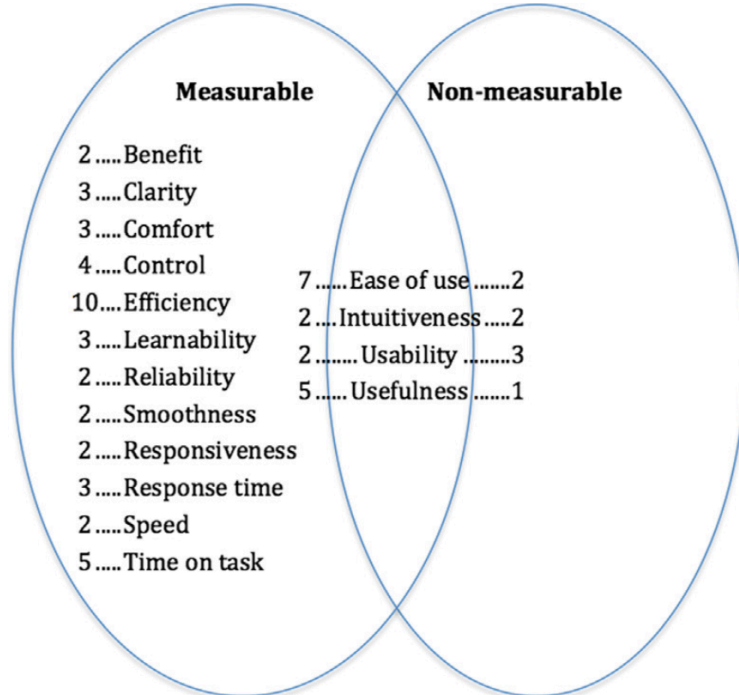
Measurable

Non-measurable

2.....Benefit
3.....Clarity
3.....Comfort
4.....Control
10....Efficiency
3.....Learnability
2.....Reliability
2.....Smoothness
2.....Responsiveness
3.....Response time
2.....Speed
5.....Time on task

7......Ease of use.......2
2....Intuitiveness.....2
2........Usability.........3
5......Usefulness.......1